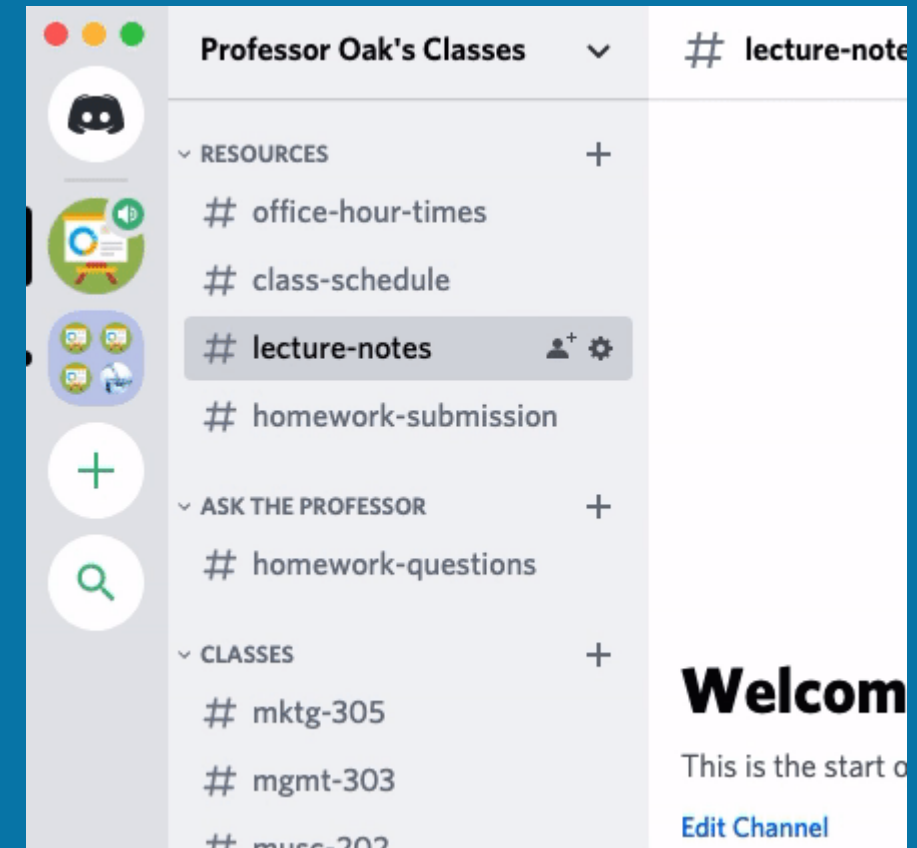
Professor Oak's Classes

# lecture-note

RESOURCES

# office-hour-times

# class-schedule

# lecture-notes

# homework-submission

ASK THE PROFESSOR

# homework-questions

CLASSES

# mktg-305

# mgmt-303

# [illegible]

Welcom

This is the start o

Edit Channel